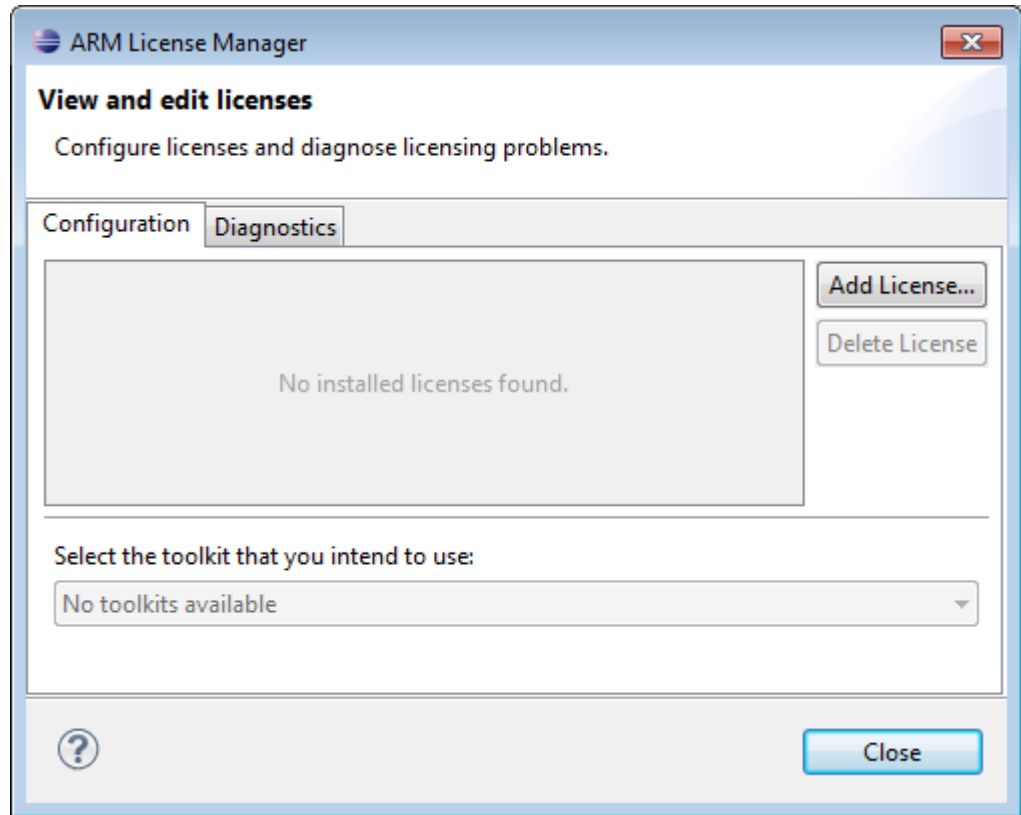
ARM License Manager

View and edit licenses

Configure licenses and diagnose licensing problems.

Configuration | Diagnostics

Add License...

Delete License

No installed licenses found.

Select the toolkit that you intend to use:

No toolkits available

?

Close